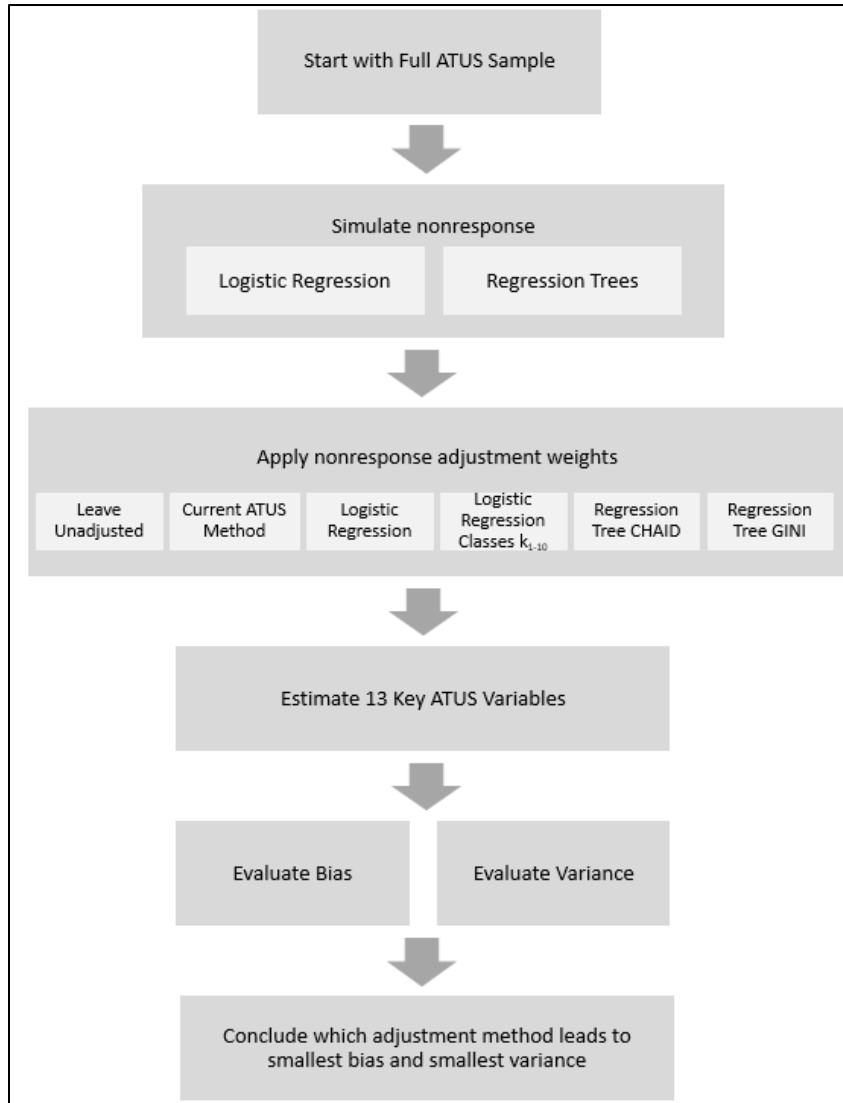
Start with Full ATUS Sample

Simulate nonresponse

Logistic Regression

Regression Trees

Apply nonresponse adjustment weights

Leave Unadjusted

Current ATUS Method

Logistic Regression

Logistic Regression Classes $k_{1-10}$

Regression Tree CHAID

Regression Tree GINI

Estimate 13 Key ATUS Variables

Evaluate Bias

Evaluate Variance

Conclude which adjustment method leads to smallest bias and smallest variance